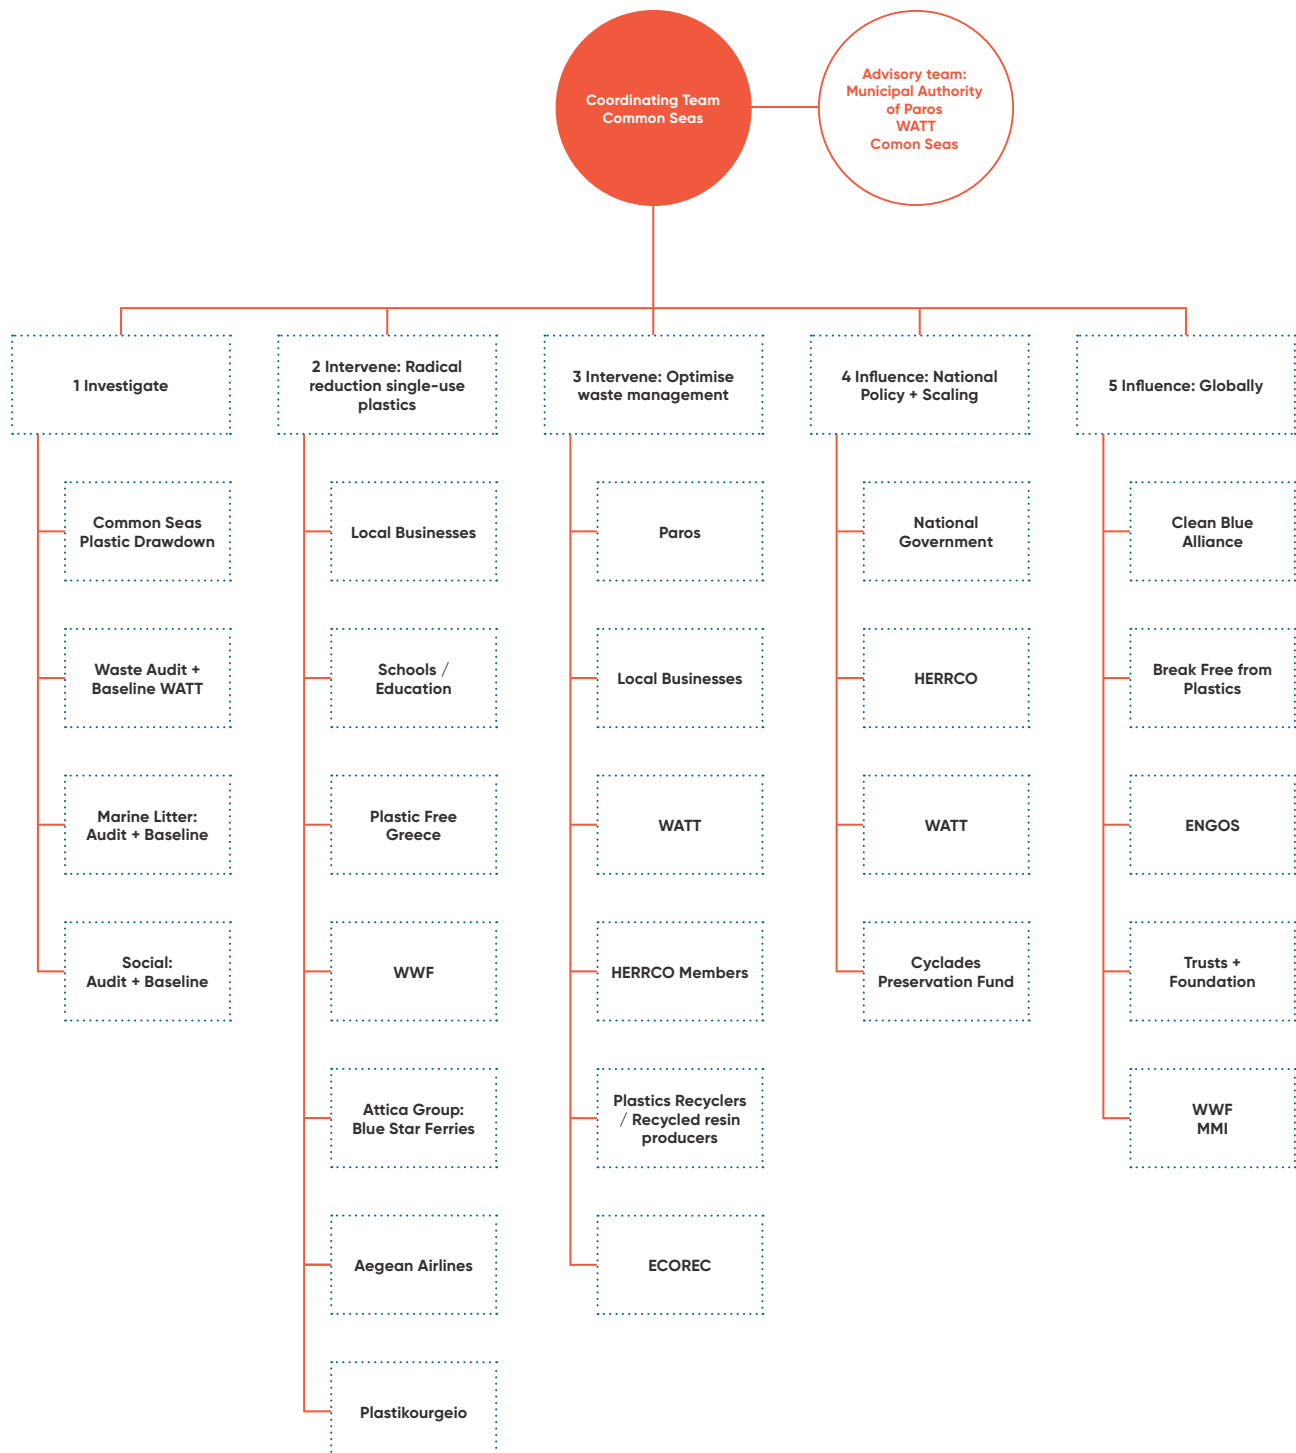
Coordinating Team
Common Seas

Advisory team:
Municipal Authority
of Paros
WATT
Comon Seas

1 Investigate

Common Seas
Plastic Drawdown

Waste Audit +
Baseline WATT

Marine Litter:
Audit + Baseline

Social:
Audit + Baseline

2 Intervene: Radical reduction single-use plastics

Local Businesses

Schools / Education

Plastic Free Greece

WWF

Attica Group:
Blue Star Ferries

Aegean Airlines

Plastikourgeio

3 Intervene: Optimise waste management

Paros

Local Businesses

WATT

HERRCO Members

Plastics Recyclers / Recycled resin producers

ECOREC

4 Influence: National Policy + Scaling

National Government

HERRCO

WATT

Cyclades Preservation Fund

5 Influence: Globally

Clean Blue Alliance

Break Free from Plastics

ENGOS

Trusts + Foundation

WWF
MMI